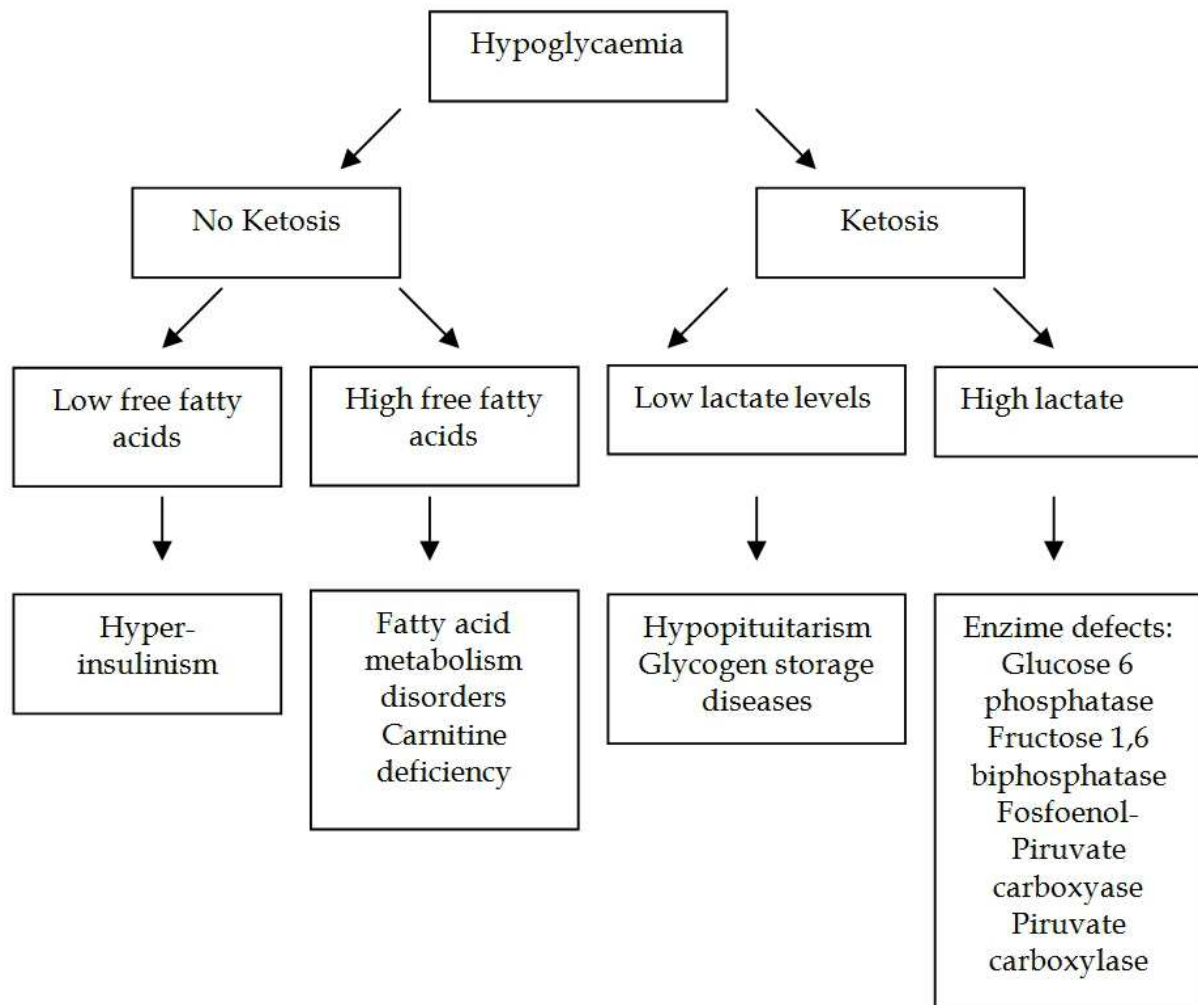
Hypoglycaemia

No Ketosis

Ketosis

Low free fatty acids

High free fatty acids

Low lactate levels

High lactate

Hyper-insulinism

Fatty acid metabolism disorders Carnitine deficiency

Hypopituitarism Glycogen storage diseases

Enzime defects: Glucose 6 phosphatase Fructose 1,6 biphosphatase Fosfoenol-Piruvate carboxyase Piruvate carboxylase